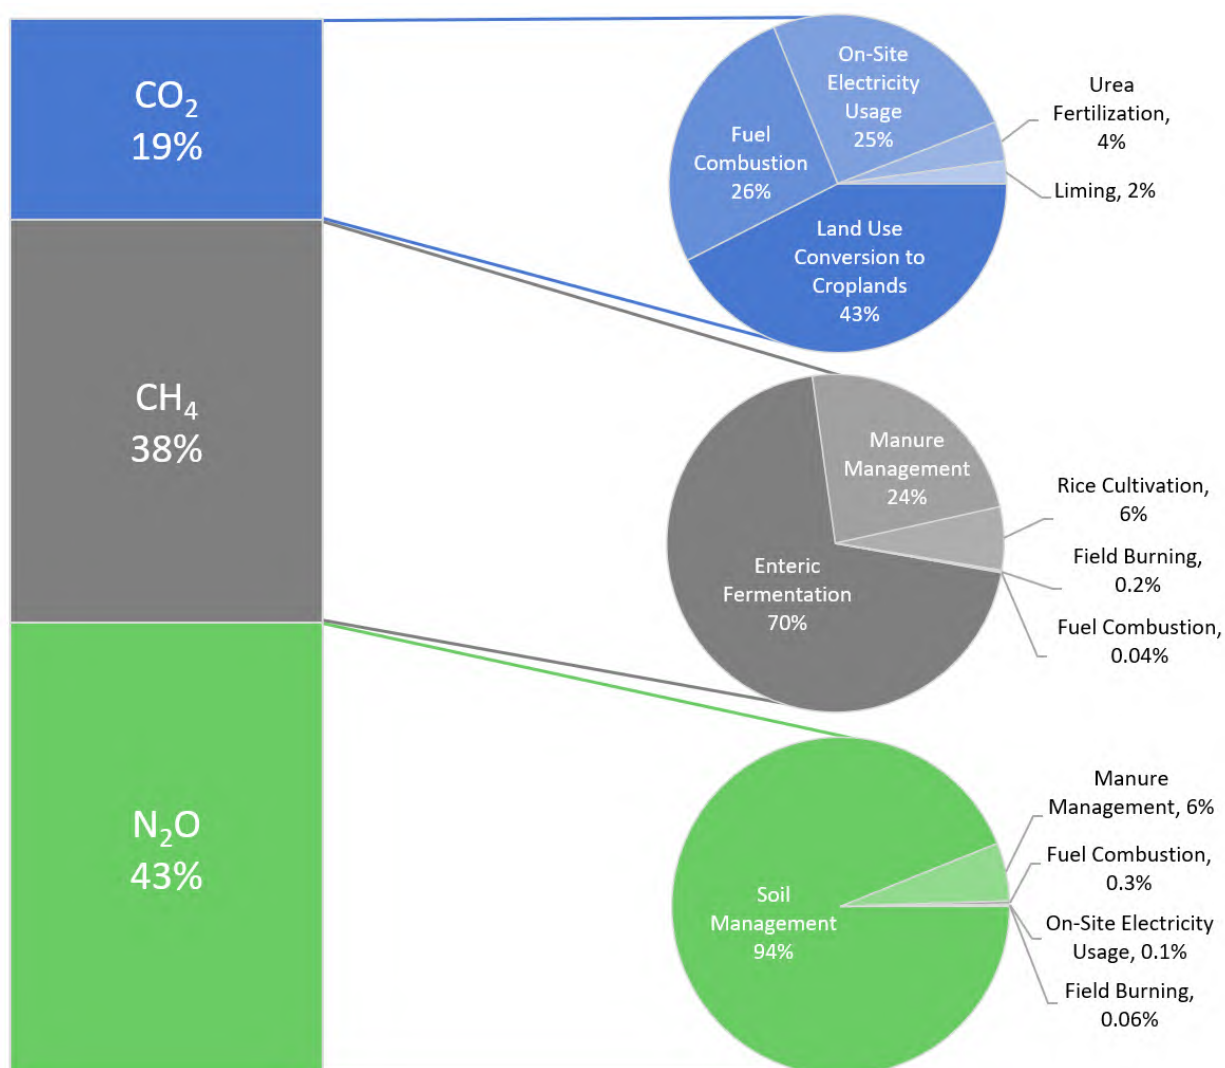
$CO_2$
19%

On-Site Electricity Usage 25%

Fuel Combustion 26%

Urea Fertilization, 4%

Liming, 2%

Land Use Conversion to Croplands 43%

$CH_4$
38%

Manure Management 24%

Rice Cultivation, 6%

Field Burning, 0.2%

Fuel Combustion, 0.04%

Enteric Fermentation 70%

$N_2O$
43%

Manure Management, 6%

Fuel Combustion, 0.3%

On-Site Electricity Usage, 0.1%

Field Burning, 0.06%

Soil Management 94%